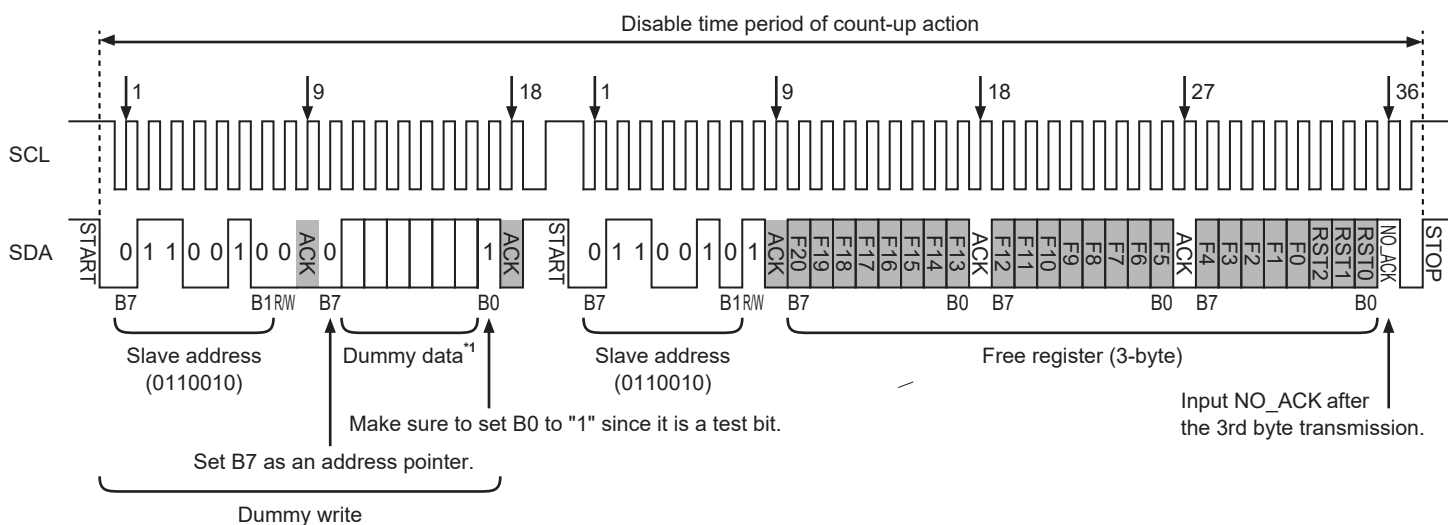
Disable time period of count-up action

1 9 18 1 9 18 27 36

SCL

SDA START 0 1 1 0 0 1 0 0 ACK 0 1 ACK START 0 1 1 0 0 1 0 1 ACK F20 F19 F18 F17 F16 F15 F14 F13 ACK F12 F11 F10 F9 F8 F7 F6 F5 ACK F4 F3 F2 F1 F0 RST2 RST1 RST0 NO_ACK STOP

B7 B1 R/W B7 B0 B7 B1 R/W B7 B0 B7 B0 B7 B0

Slave address (0110010)

Dummy data$^{*1}$

Slave address (0110010)

Free register (3-byte)

Make sure to set B0 to "1" since it is a test bit.

Input NO_ACK after the 3rd byte transmission.

Set B7 as an address pointer.

Dummy write